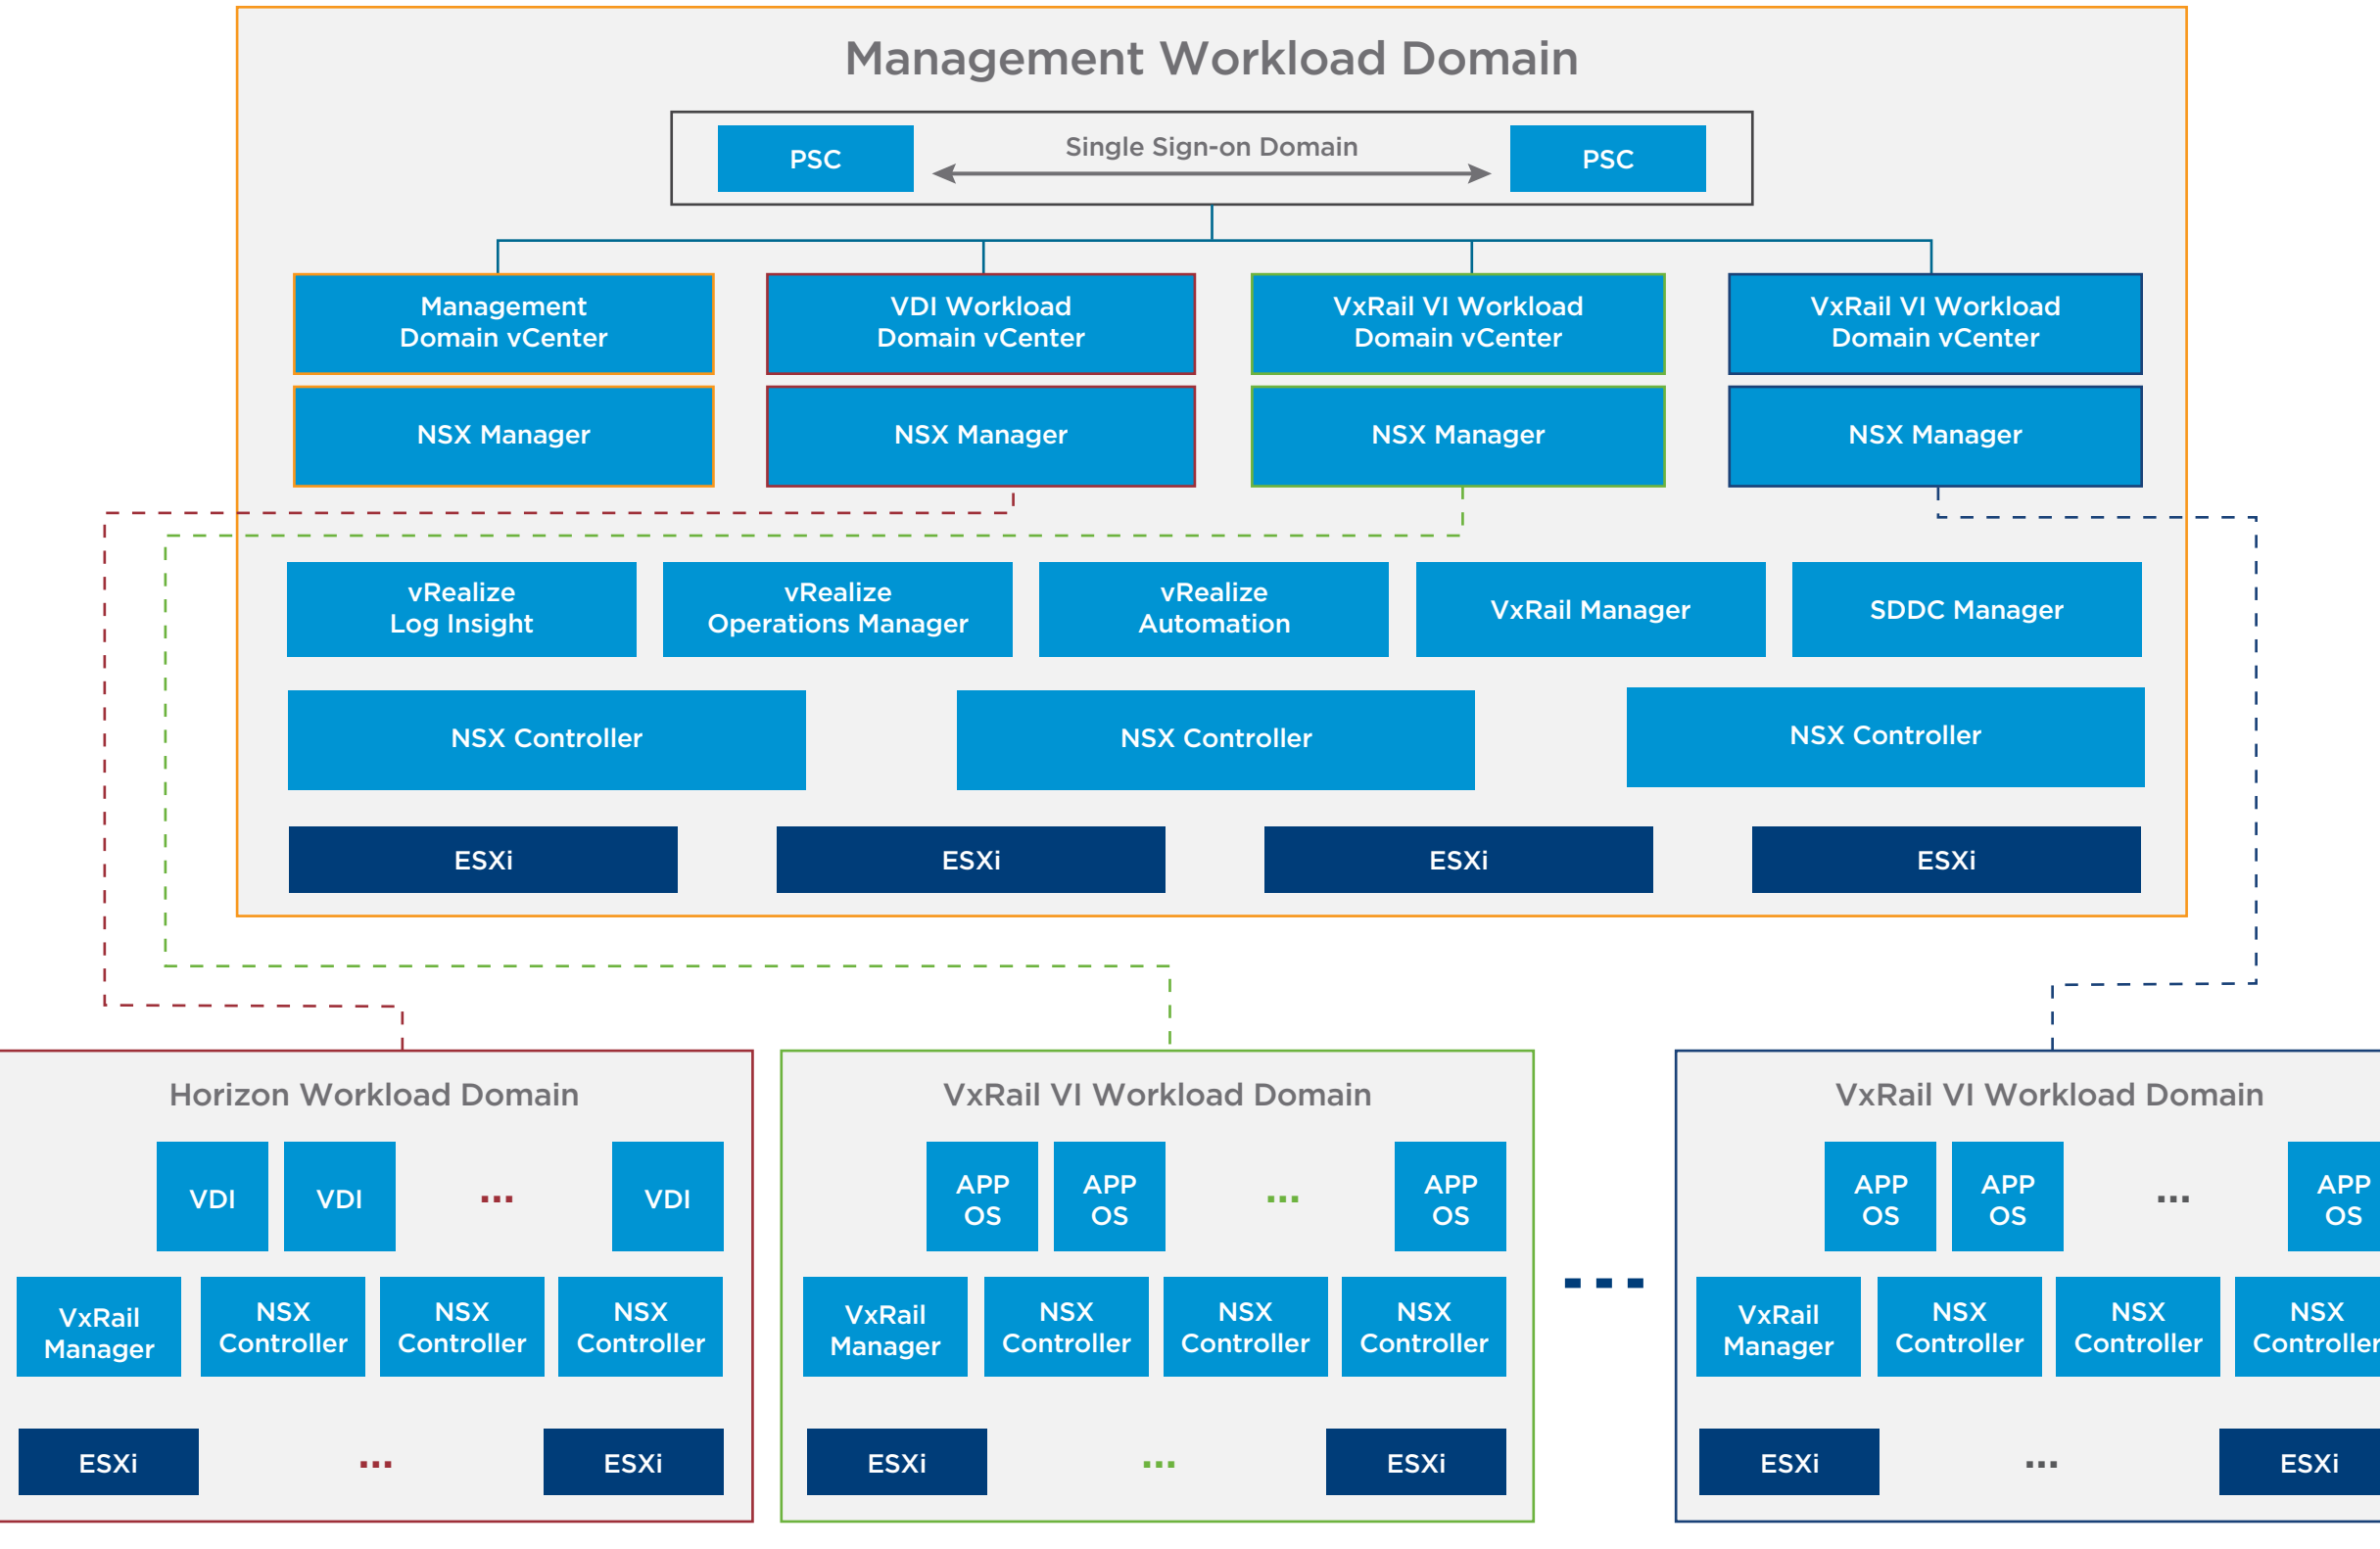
Management Workload Domain

PSC

Single Sign-on Domain

PSC

Management Domain vCenter

VDI Workload Domain vCenter

VxRail VI Workload Domain vCenter

VxRail VI Workload Domain vCenter

NSX Manager

NSX Manager

NSX Manager

NSX Manager

vRealize Log Insight

vRealize Operations Manager

vRealize Automation

VxRail Manager

SDDC Manager

NSX Controller

NSX Controller

NSX Controller

ESXi

ESXi

ESXi

ESXi

Horizon Workload Domain

VDI

VDI

...

VDI

VxRail Manager

NSX Controller

NSX Controller

NSX Controller

ESXi

...

ESXi

VxRail VI Workload Domain

APP OS

APP OS

...

APP OS

VxRail Manager

NSX Controller

NSX Controller

NSX Controller

ESXi

...

ESXi

VxRail VI Workload Domain

APP OS

APP OS

...

APP OS

VxRail Manager

NSX Controller

NSX Controller

NSX Controller

ESXi

...

ESXi